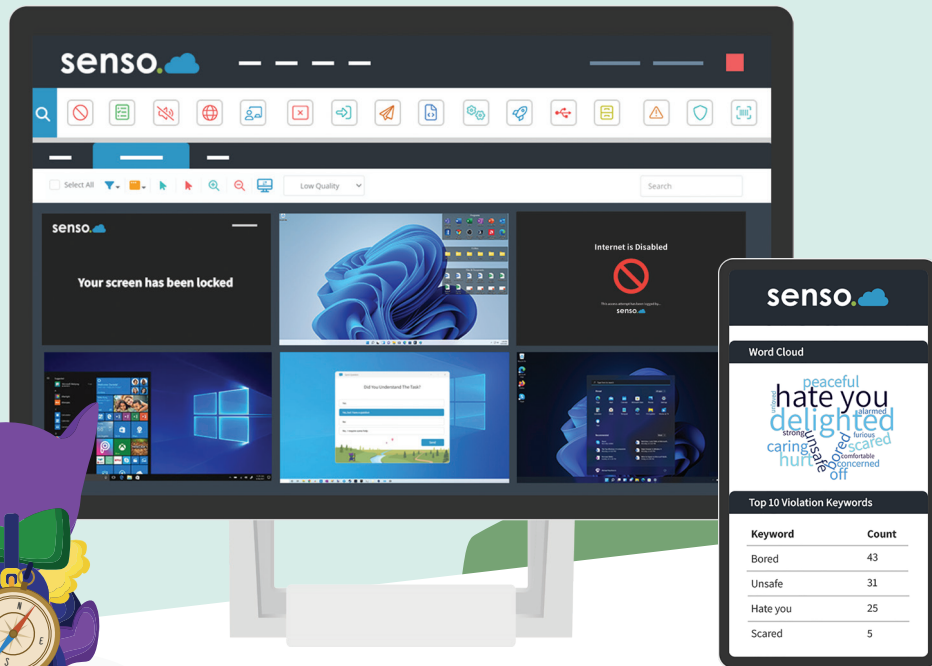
senso.

Select All

Low Quality

Search

senso.

Your screen has been locked

Internet is Disabled

senso.

Did You Understand The Task?

senso.

Word Cloud

peaceful
hate you
delighted
alarmed
strong
furious
caring
unsafe
scared
hurt
bored
comfortable
concerned
off

Top 10 Violation Keywords

| Keyword | Count |
|---|---|
| Bored | 43 |
| Unsafe | 31 |
| Hate you | 25 |
| Scared | 5 |